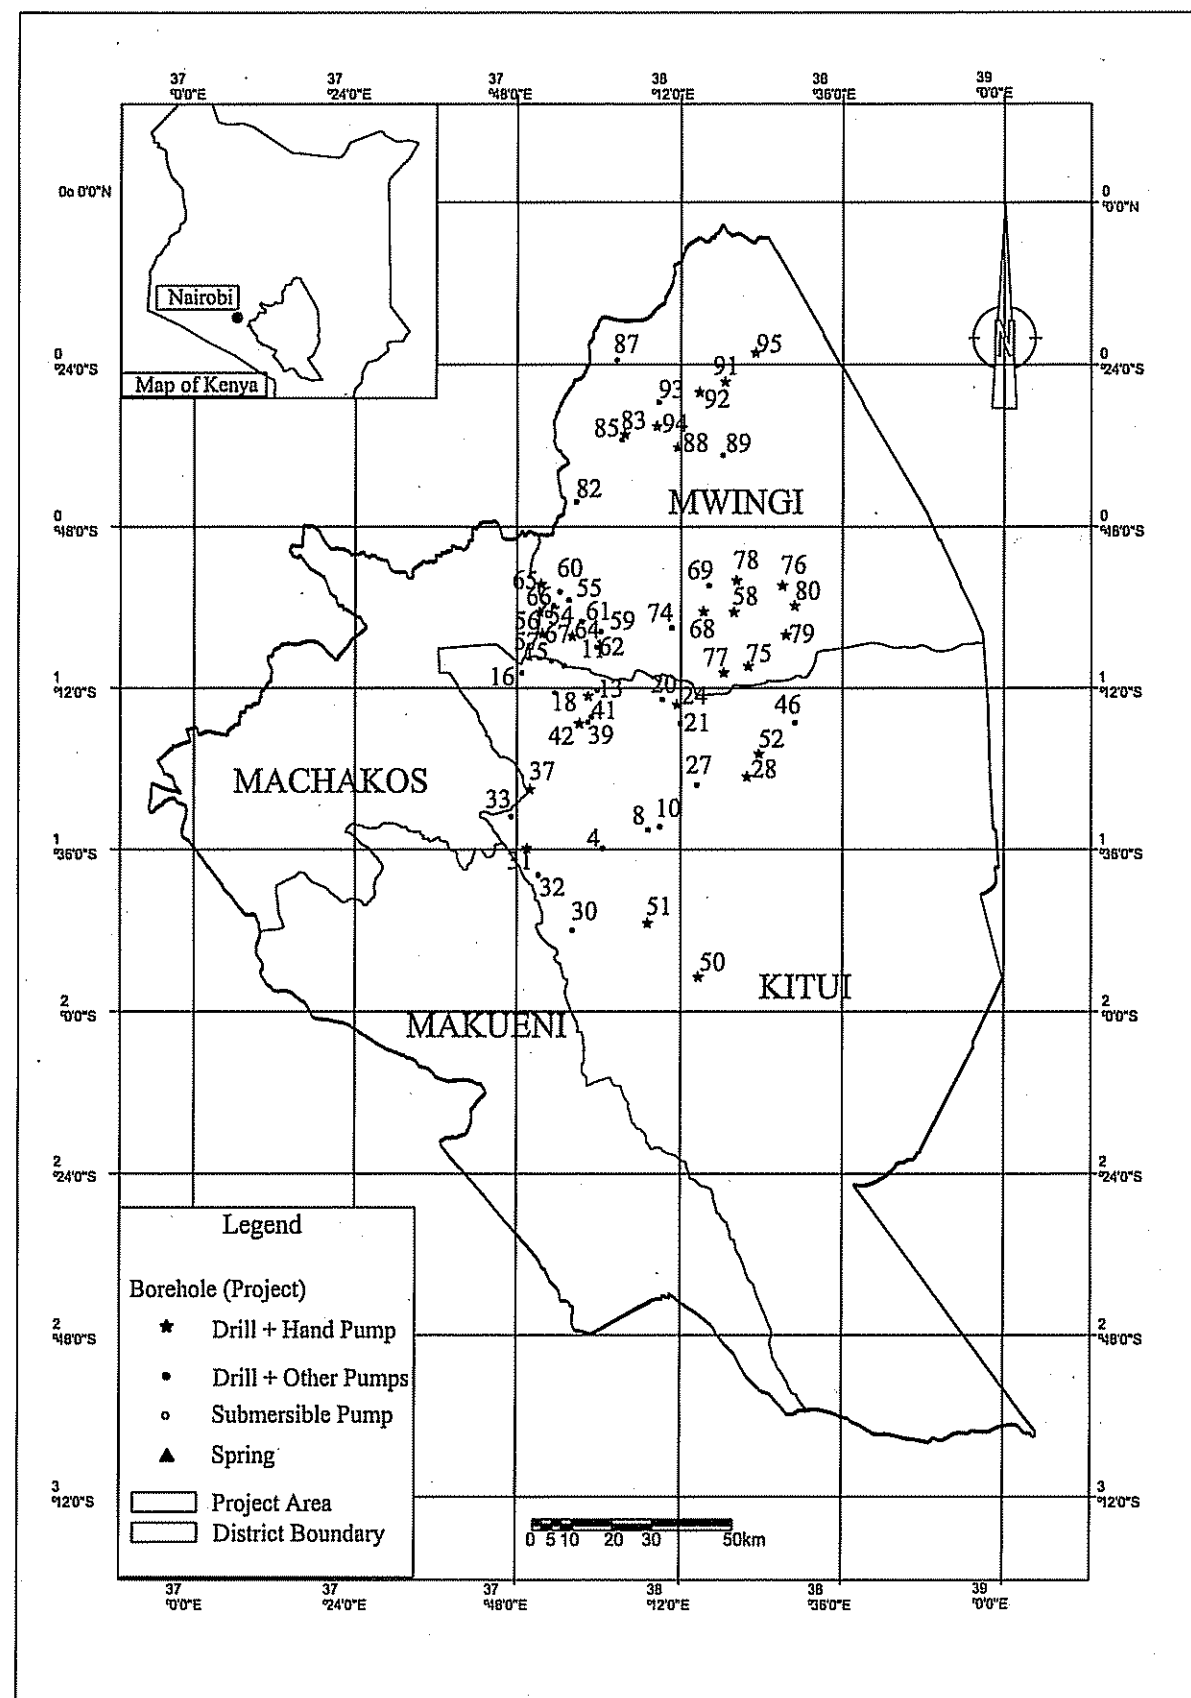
37 °0'0"E 37 °24'0"E 37 °48'0"E 38 °12'0"E 38 °36'0"E 39 °0'0"E

0o 0'0"N
0 °0'0"N

Nairobi
Map of Kenya

0 °24'0"S
0 °24'0"S

87 95 91 93 92 85 83 94 88 89 82

MWINGI

0 °48'0"S
0 °48'0"S

65 60 55 66 69 78 76 58 80 56 54 61 59 74 68 79 57 67 64 15 1 62 77 75 16

1 °12'0"S
1 °12'0"S

18 13 20 24 41 21 46 42 39 52 27 28 37

MACHAKOS

33 8 10 4

1 °36'0"S
1 °36'0"S

31 32 30 51 50

KITUI

2 °0'0"S
2 °0'0"S

MAKUENI

2 °24'0"S
2 °24'0"S

Legend
Borehole (Project)
Drill + Hand Pump
Drill + Other Pumps
Submersible Pump
Spring
Project Area
District Boundary

2 °48'0"S
2 °48'0"S

3 °12'0"S
3 °12'0"S

0 5 10 20 30 50km

37 °0'0"E 37 °24'0"E 37 °48'0"E 38 °12'0"E 38 °36'0"E 39 °0'0"E